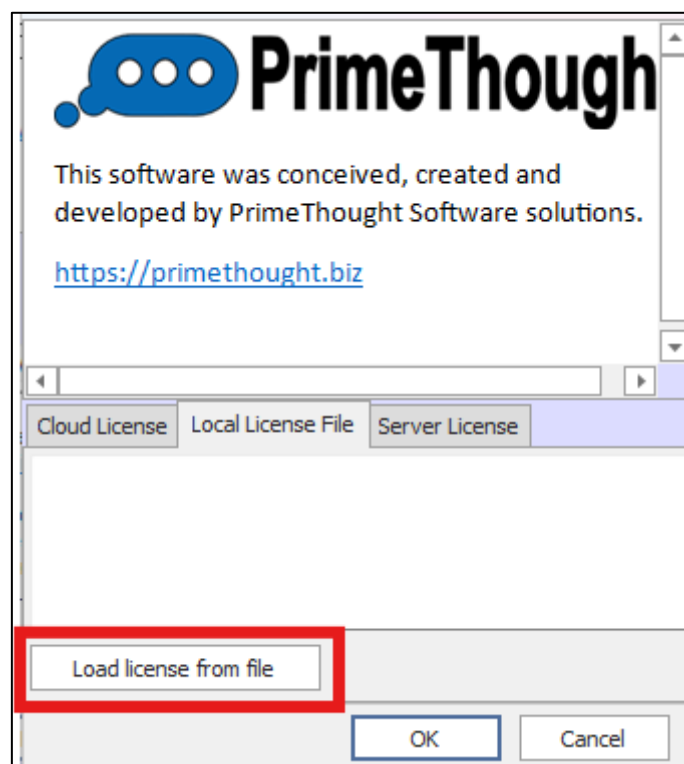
PrimeThough

This software was conceived, created and developed by PrimeThought Software solutions.

https://primethought.biz

Cloud License | Local License File | Server License

Load license from file

OK

Cancel